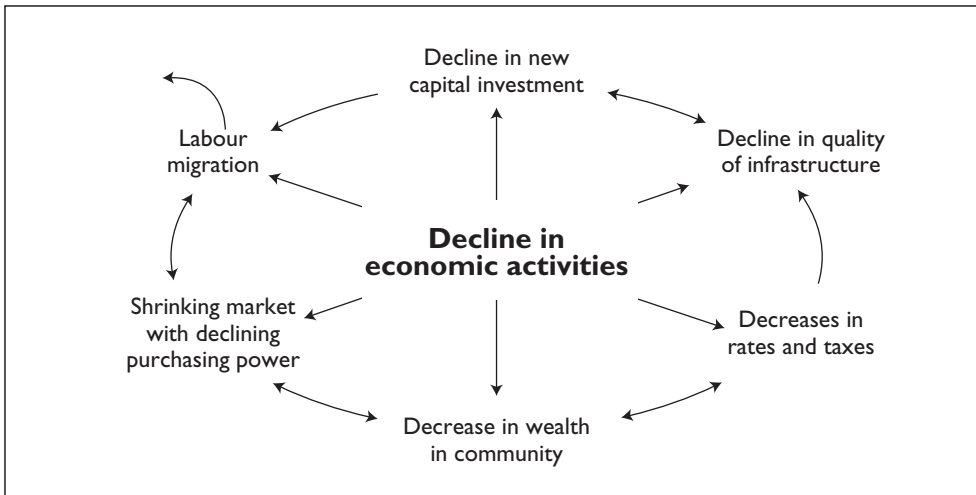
Decline in new capital investment

Labour migration

Decline in quality of infrastructure

Decline in economic activities

Shrinking market with declining purchasing power

Decreases in rates and taxes

Decrease in wealth in community